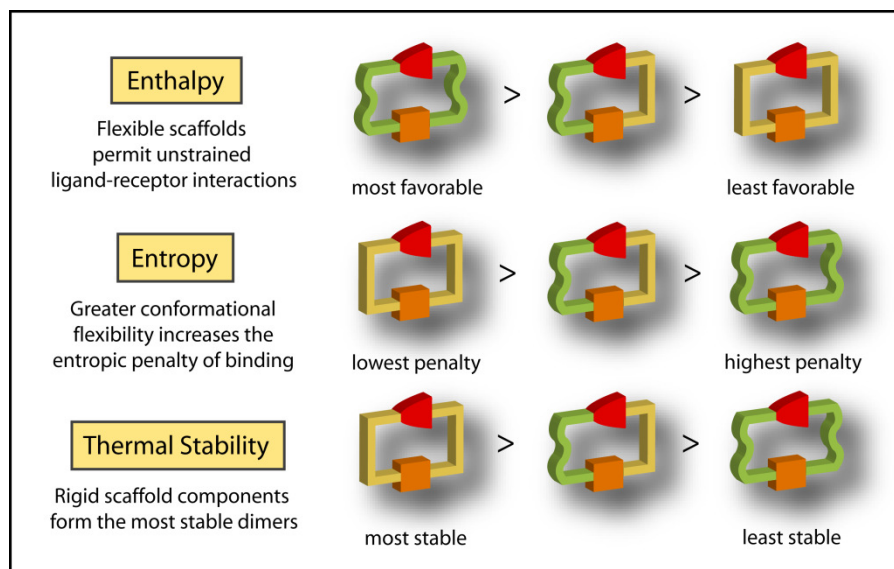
Enthalpy

Flexible scaffolds permit unstrained ligand-receptor interactions

>

>

most favorable

least favorable

Entropy

Greater conformational flexibility increases the entropic penalty of binding

>

>

lowest penalty

highest penalty

Thermal Stability

Rigid scaffold components form the most stable dimers

>

>

most stable

least stable